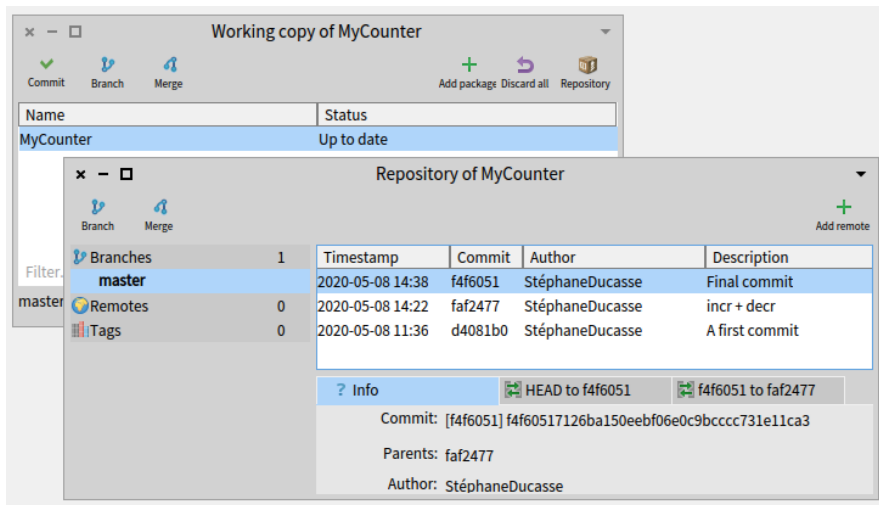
Working copy of MyCounter

Commit Branch Merge Add package Discard all Repository

| Name | Status |
|---|---|
| MyCounter | Up to date |

Filter.

master

Repository of MyCounter

Branch Merge Add remote

Branches 1
master
Remotes 0
Tags 0

| Timestamp | Commit | Author | Description |
|---|---|---|---|
| 2020-05-08 14:38 | f4f6051 | StéphaneDucasse | Final commit |
| 2020-05-08 14:22 | faf2477 | StéphaneDucasse | incr + decr |
| 2020-05-08 11:36 | d4081b0 | StéphaneDucasse | A first commit |

? Info HEAD to f4f6051 f4f6051 to faf2477

Commit: [f4f6051] f4f60517126ba150eebf06e0c9bcccc731e11ca3

Parents: faf2477

Author: StéphaneDucasse